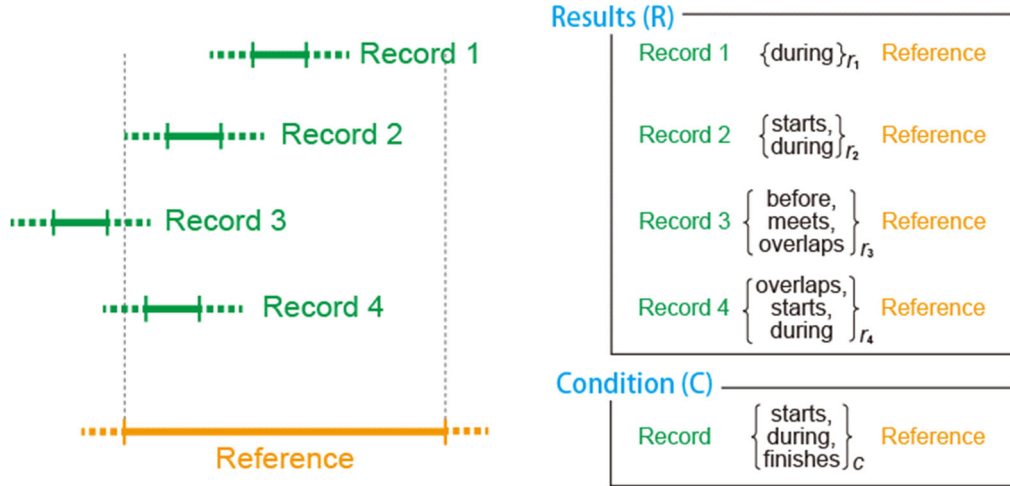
Record 1

Record 2

Record 3

Record 4

Reference

Results (R)

Record 1 $\{\text{during}\}_{r_1}$ Reference

Record 2 $\left\{\begin{matrix}\text{starts,}\\ \text{during}\end{matrix}\right\}_{r_2}$ Reference

Record 3 $\left\{\begin{matrix}\text{before,}\\ \text{meets,}\\ \text{overlaps}\end{matrix}\right\}_{r_3}$ Reference

Record 4 $\left\{\begin{matrix}\text{overlaps,}\\ \text{starts,}\\ \text{during}\end{matrix}\right\}_{r_4}$ Reference

Condition (C)

Record $\left\{\begin{matrix}\text{starts,}\\ \text{during,}\\ \text{finishes}\end{matrix}\right\}_{C}$ Reference